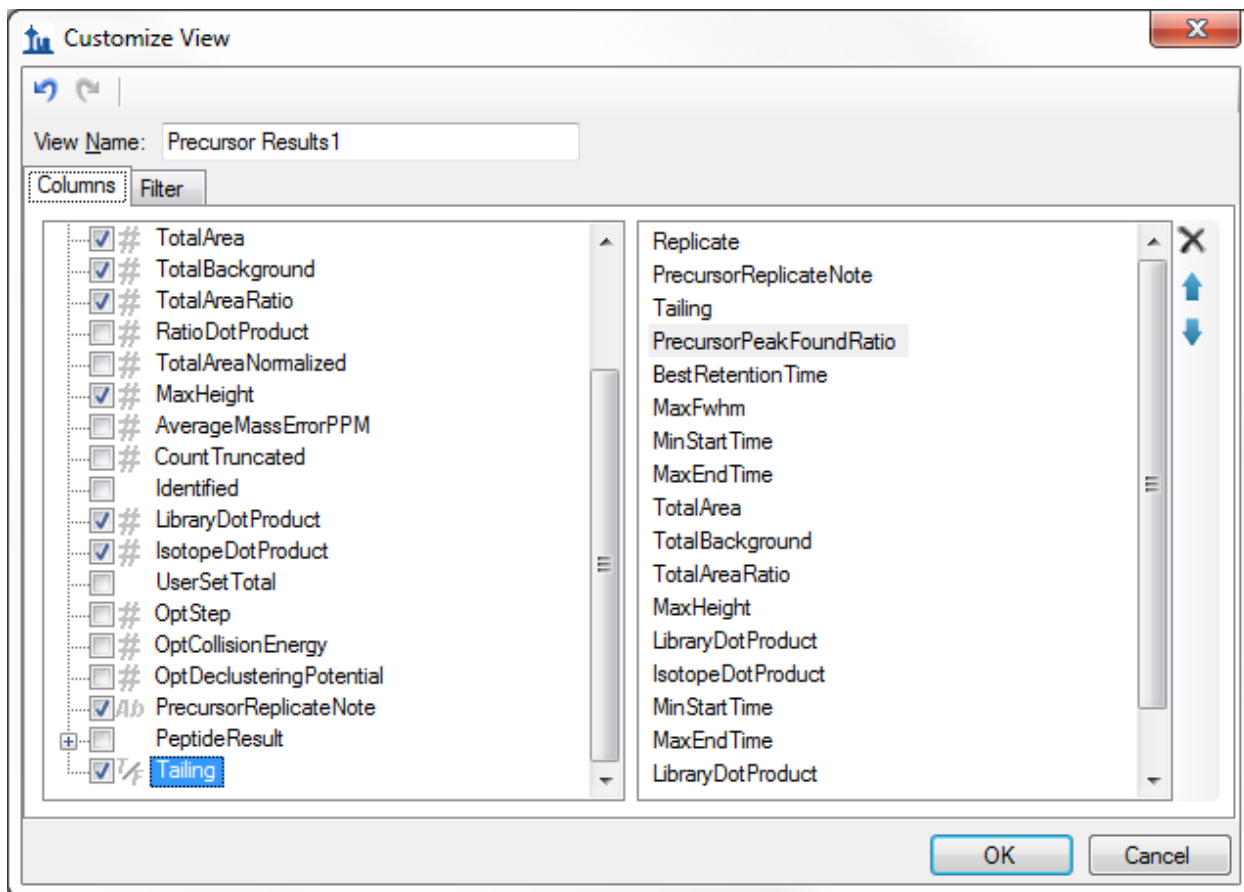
Customize View

View Name: Precursor Results1

Columns Filter

TotalArea
TotalBackground
TotalAreaRatio
RatioDotProduct
TotalAreaNormalized
MaxHeight
AverageMassErrorPPM
CountTruncated
Identified
LibraryDotProduct
IsotopeDotProduct
UserSetTotal
OptStep
OptCollisionEnergy
OptDeclusteringPotential
PrecursorReplicateNote
PeptideResult
Tailing

Replicate
PrecursorReplicateNote
Tailing
PrecursorPeakFoundRatio
BestRetentionTime
MaxFwhm
MinStartTime
MaxEndTime
TotalArea
TotalBackground
TotalAreaRatio
MaxHeight
LibraryDotProduct
IsotopeDotProduct
MinStartTime
MaxEndTime
LibraryDotProduct

OK Cancel